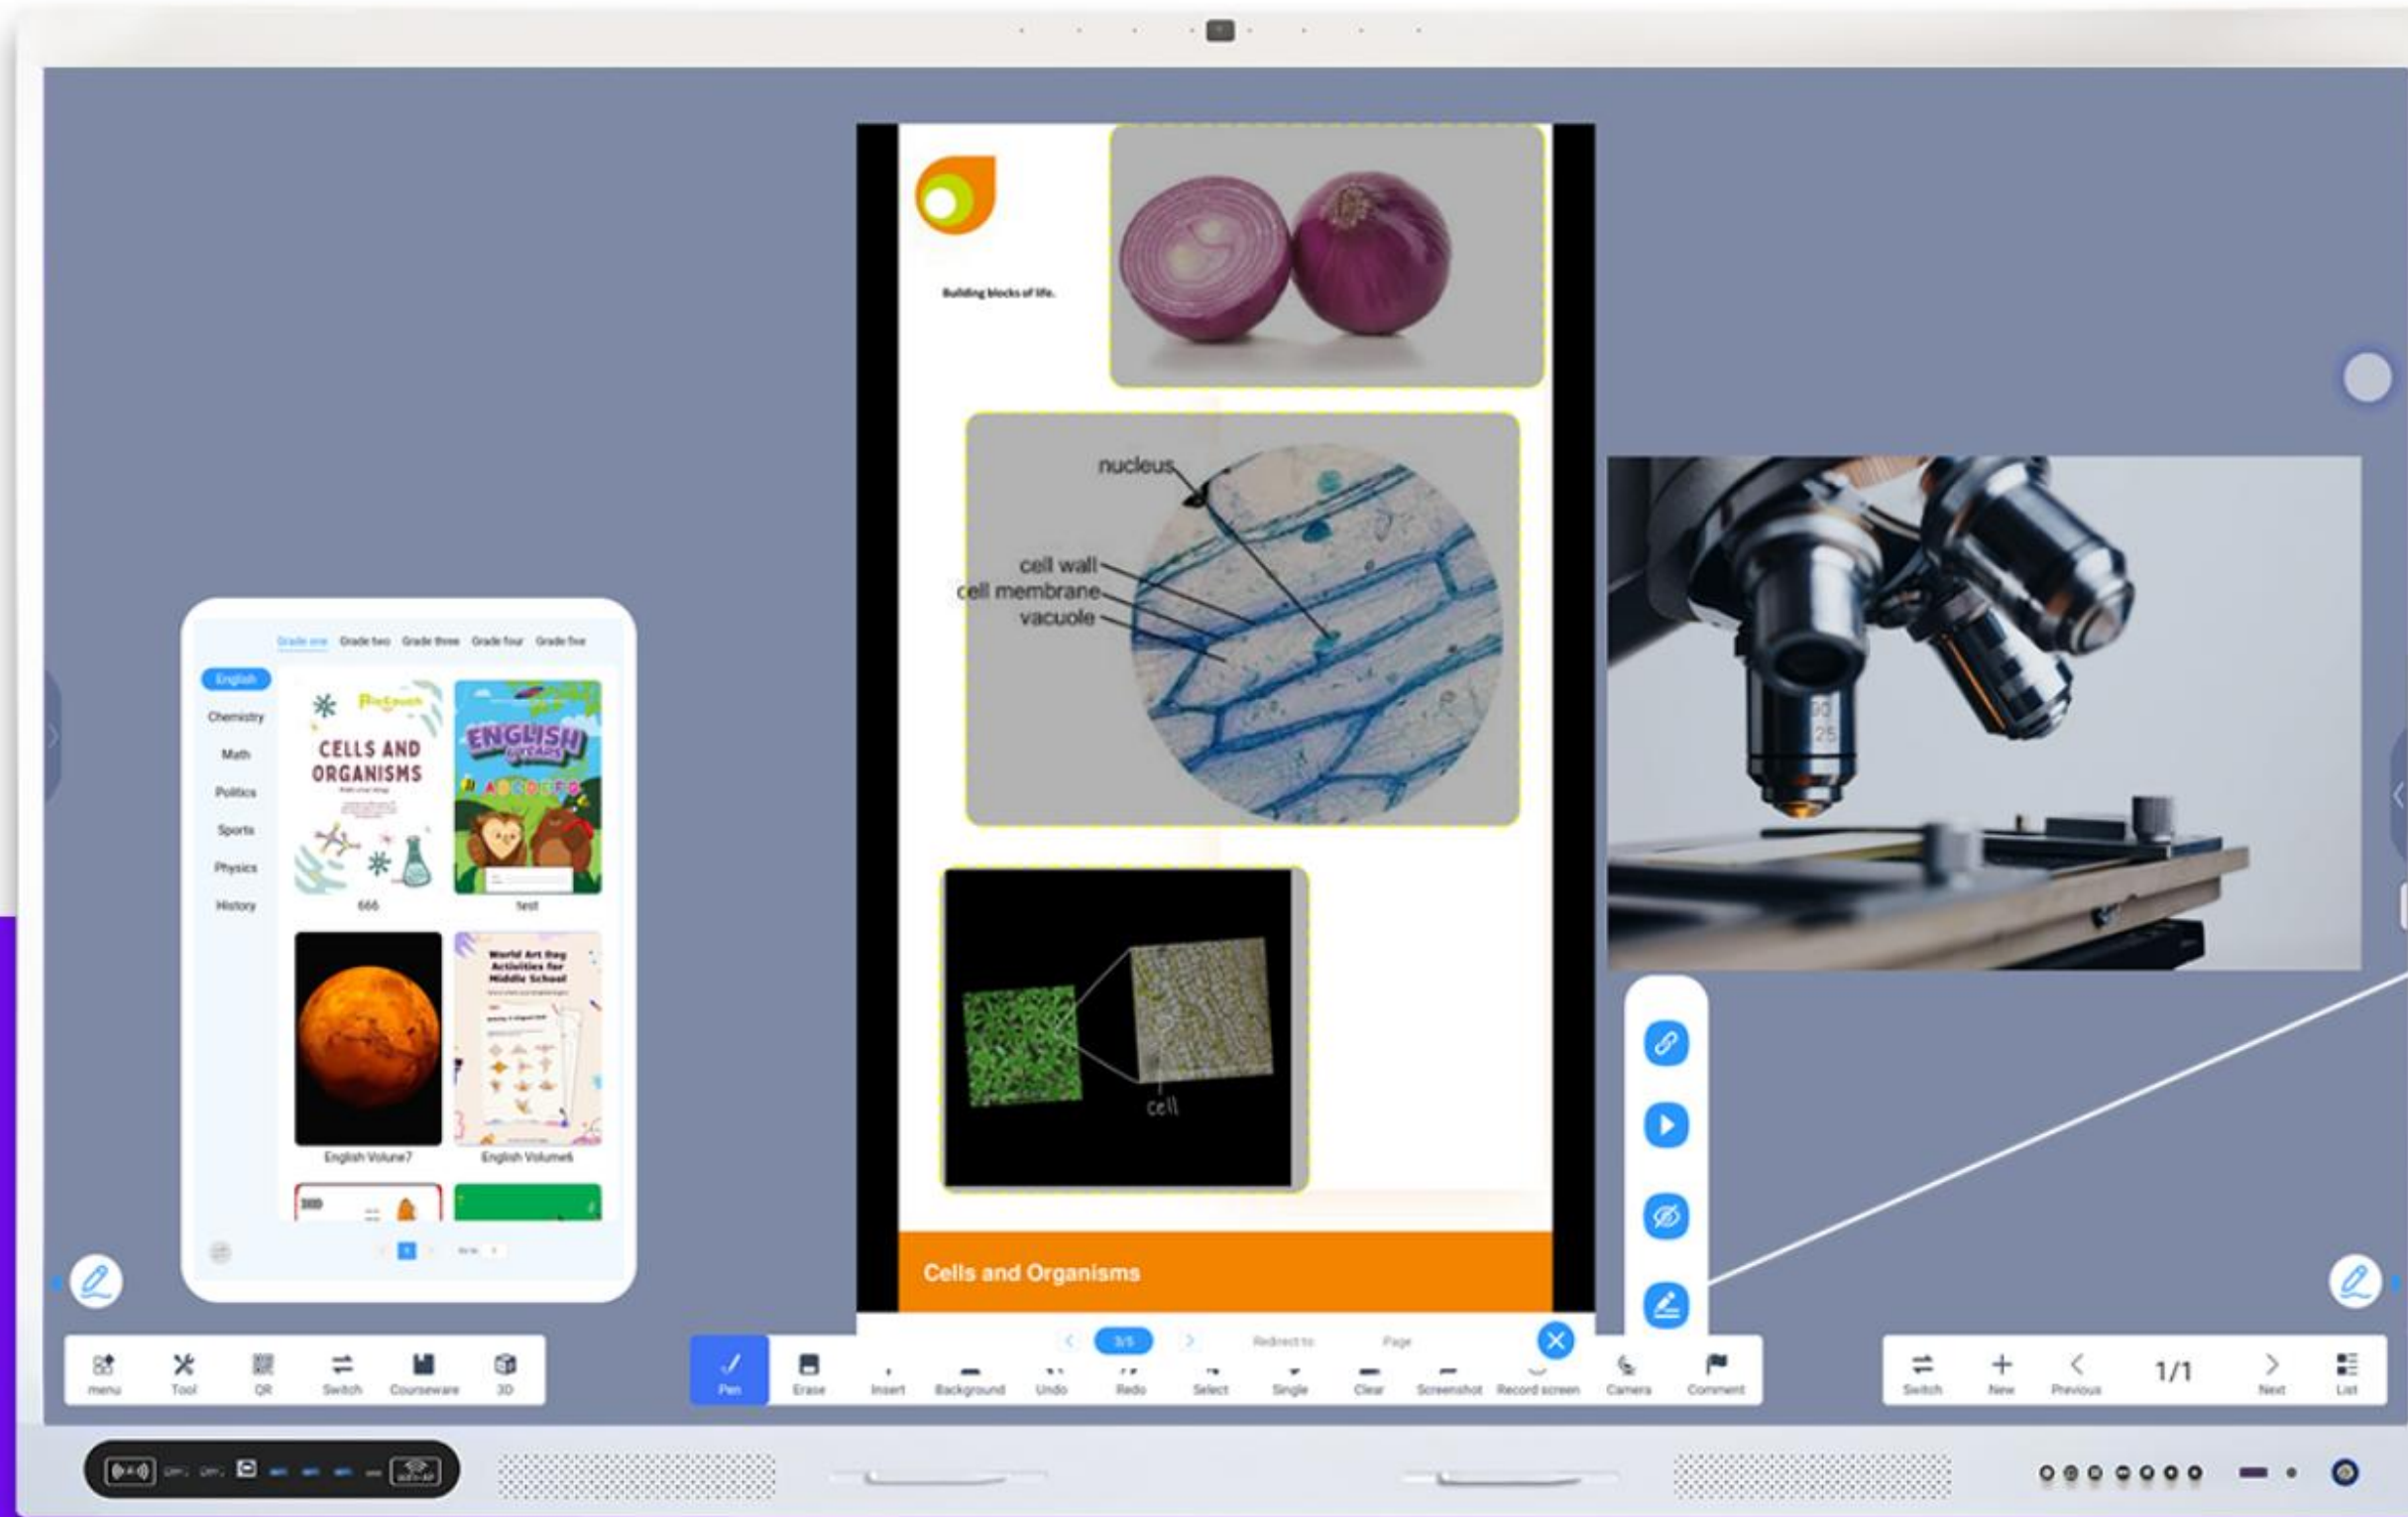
Building blocks of life.

nucleus
cell wall
cell membrane
vacuole

cell

Cells and Organisms

Grade one Grade two Grade three Grade four Grade five

English
Chemistry
Math
Politics
Sports
Physics
History

CELLS AND ORGANISMS
666

ENGLISH
test

English Volume7

World Art Day Activities for Middle School
English Volume6

menu Tool QR Switch Courseware 3D

Pen Erase Insert Background Undo Redo Select Single Clear Screenshot Record screen Camera Comment

3/3 Redirect to Page

Switch New Previous 1/1 Next List